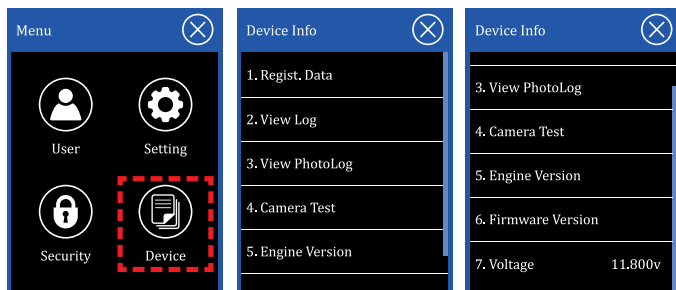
Menu

User

Setting

Security

Device

Device Info

1. Regist. Data

2. View Log

3. View PhotoLog

4. Camera Test

5. Engine Version

Device Info

3. View PhotoLog

4. Camera Test

5. Engine Version

6. Firmware Version

7. Voltage 11.800v